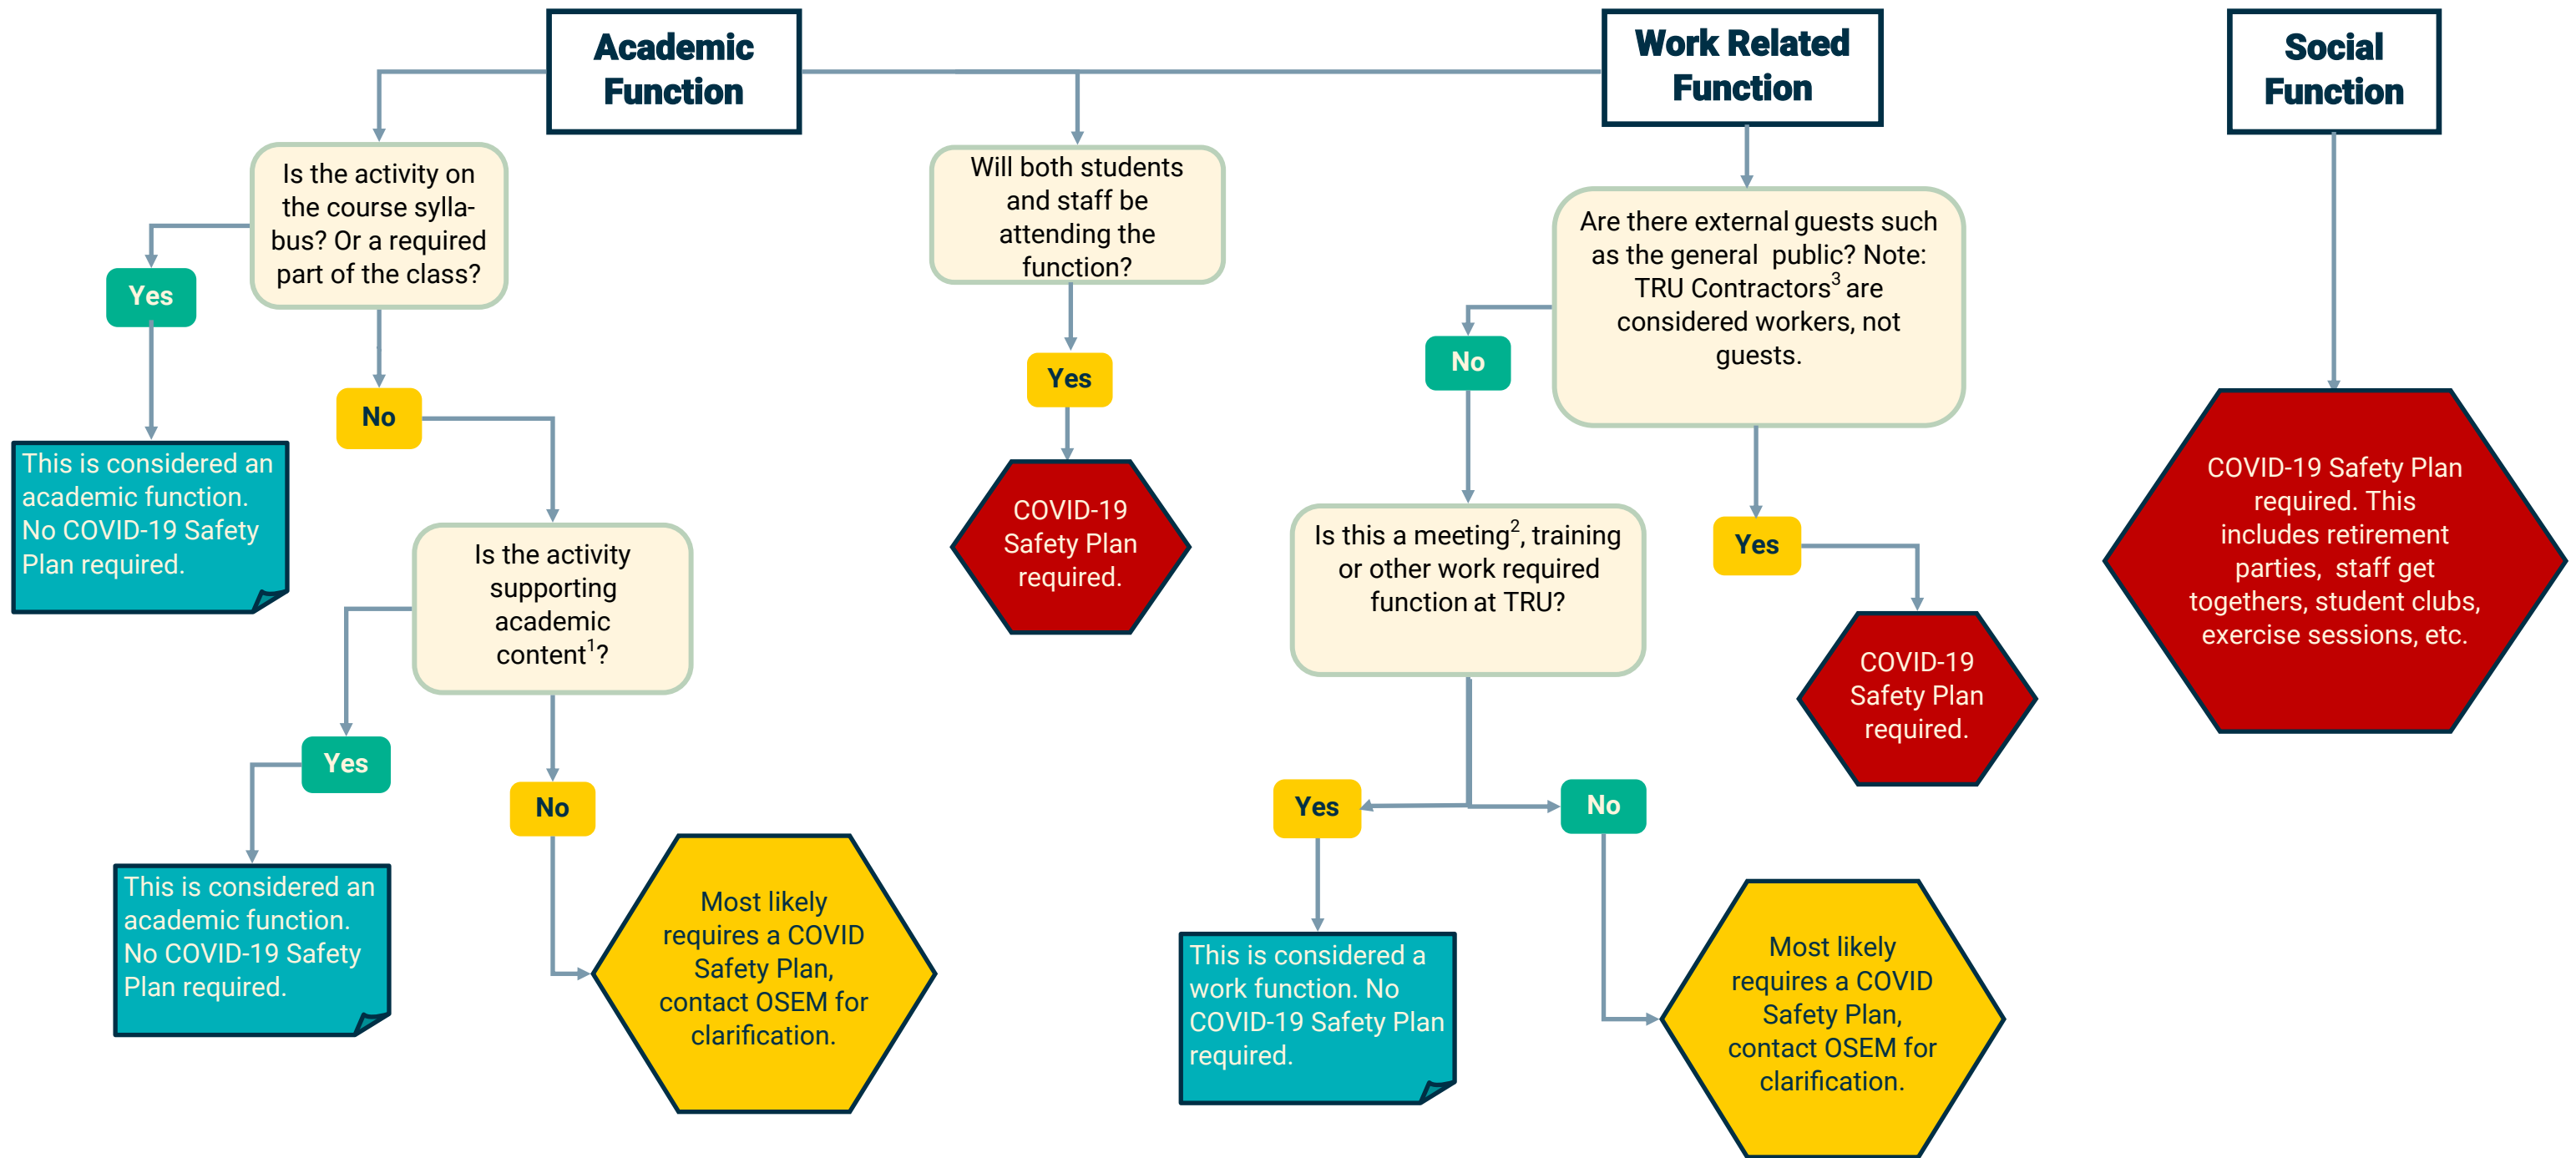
Academic Function

Is the activity on the course syllabus? Or a required part of the class?

Yes

This is considered an academic function. No COVID-19 Safety Plan required.

No

Is the activity supporting academic content$^1$?

Yes

This is considered an academic function. No COVID-19 Safety Plan required.

No

Most likely requires a COVID Safety Plan, contact OSEM for clarification.

Will both students and staff be attending the function?

Yes

COVID-19 Safety Plan required.

Work Related Function

Are there external guests such as the general public? Note: TRU Contractors$^3$ are considered workers, not guests.

No

Is this a meeting$^2$, training or other work required function at TRU?

Yes

This is considered a work function. No COVID-19 Safety Plan required.

No

Most likely requires a COVID Safety Plan, contact OSEM for clarification.

Yes

COVID-19 Safety Plan required.

Social Function

COVID-19 Safety Plan required. This includes retirement parties, staff get togethers, student clubs, exercise sessions, etc.